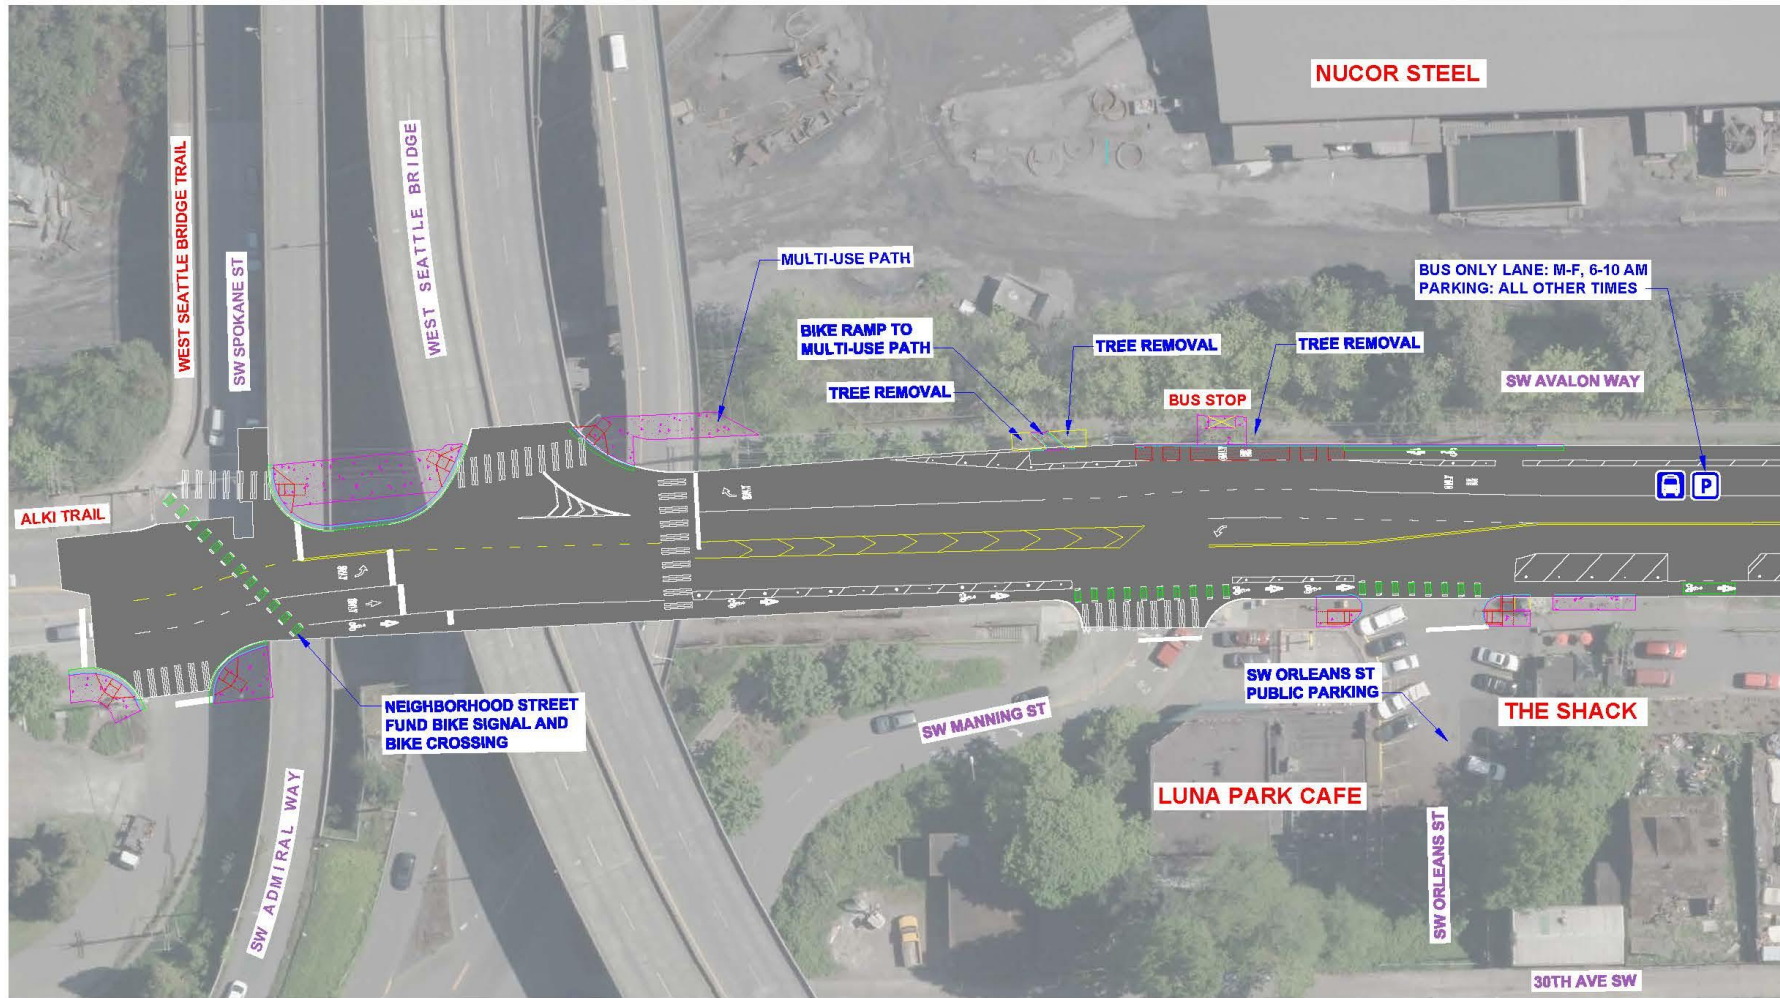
NUCOR STEEL

WEST SEATTLE BRIDGE TRAIL

SW SPOKANE ST

WEST SEATTLE BRIDGE

MULTI-USE PATH

BUS ONLY LANE: M-F, 6-10 AM
PARKING: ALL OTHER TIMES

BIKE RAMP TO MULTI-USE PATH

TREE REMOVAL

TREE REMOVAL

TREE REMOVAL

BUS STOP

SW AVALON WAY

ALKI TRAIL

P

NEIGHBORHOOD STREET FUND BIKE SIGNAL AND BIKE CROSSING

SW MANNING ST

SW ORLEANS ST PUBLIC PARKING

THE SHACK

LUNA PARK CAFE

SW ORLEANS ST

SW ADMIRAL WAY

30TH AVE SW